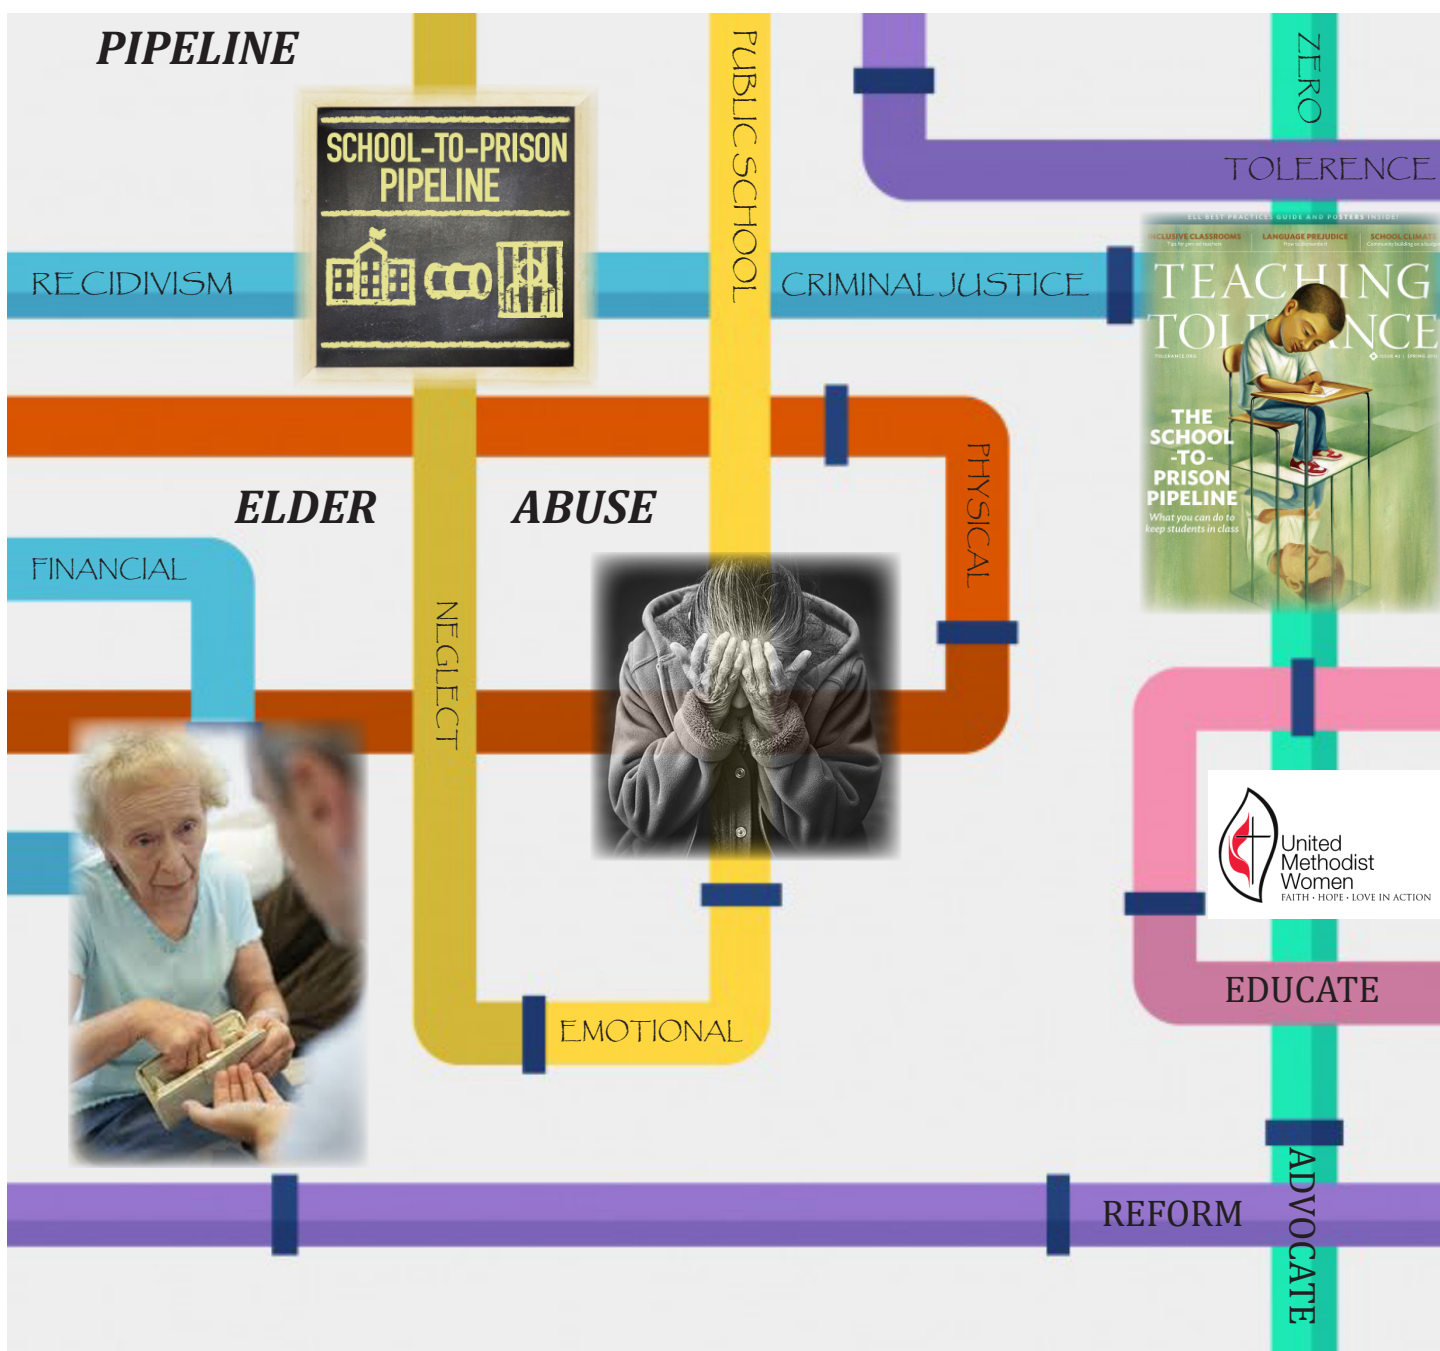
PIPELINE

SCHOOL-TO-PRISON PIPELINE

PUBLIC SCHOOL

ZERO

TOLERENCE

RECIDIVISM

CRIMINAL JUSTICE

TEACHING TOL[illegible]NCE

THE SCHOOL -TO- PRISON PIPELINE
What you can do to keep students in class

PHYSICAL

ELDER

ABUSE

FINANCIAL

NEGLECT

United Methodist Women
FAITH · HOPE · LOVE IN ACTION

EDUCATE

EMOTIONAL

REFORM

ADVOCATE